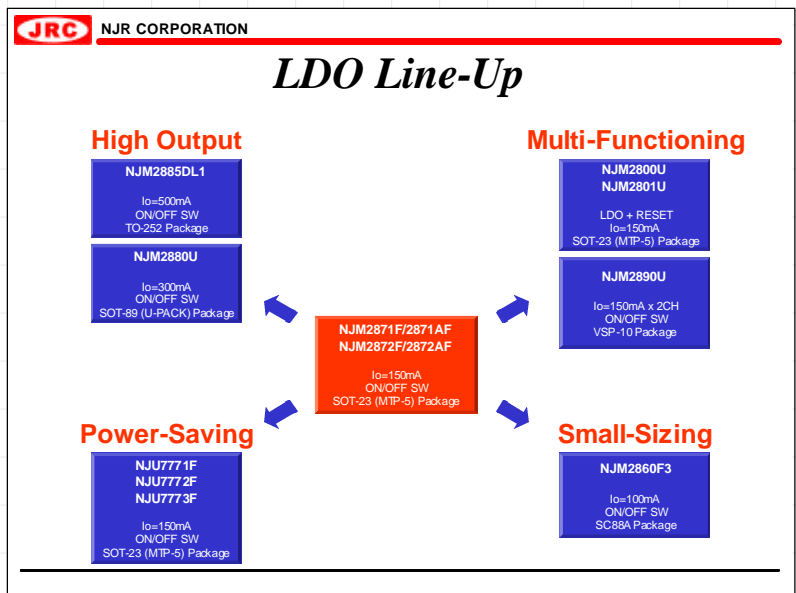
JRC NJR CORPORATION

LDO Line-Up

High Output

NJM2885DL1

Io=500mA
ON/OFF SW
TO-252 Package

NJM2880U

Io=300mA
ON/OFF SW
SOT-89 (U-PACK) Package

Multi-Functioning

NJM2800U
NJM2801U

LDO + RESET
Io=150mA
SOT-23 (MTP-5) Package

NJM2890U

Io=150mA x 2CH
ON/OFF SW
VSP-10 Package

NJM2871F/2871AF
NJM2872F/2872AF

Io=150mA
ON/OFF SW
SOT-23 (MTP-5) Package

Power-Saving

NJU7771F
NJU7772F
NJU7773F

Io=150mA
ON/OFF SW
SOT-23 (MTP-5) Package

Small-Sizing

NJM2860F3

Io=100mA
ON/OFF SW
SC88A Package